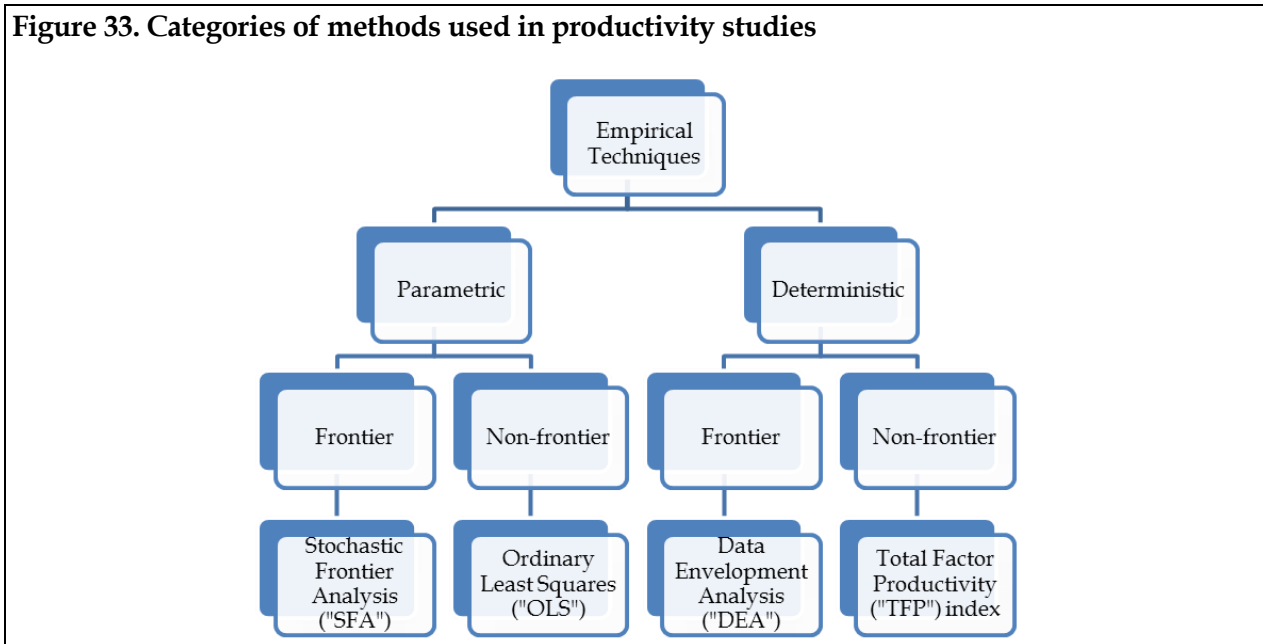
Figure 33. Categories of methods used in productivity studies

Empirical Techniques

Parametric

Deterministic

Frontier

Non-frontier

Frontier

Non-frontier

Stochastic Frontier Analysis ("SFA")

Ordinary Least Squares ("OLS")

Data Envelopment Analysis ("DEA")

Total Factor Productivity ("TFP") index